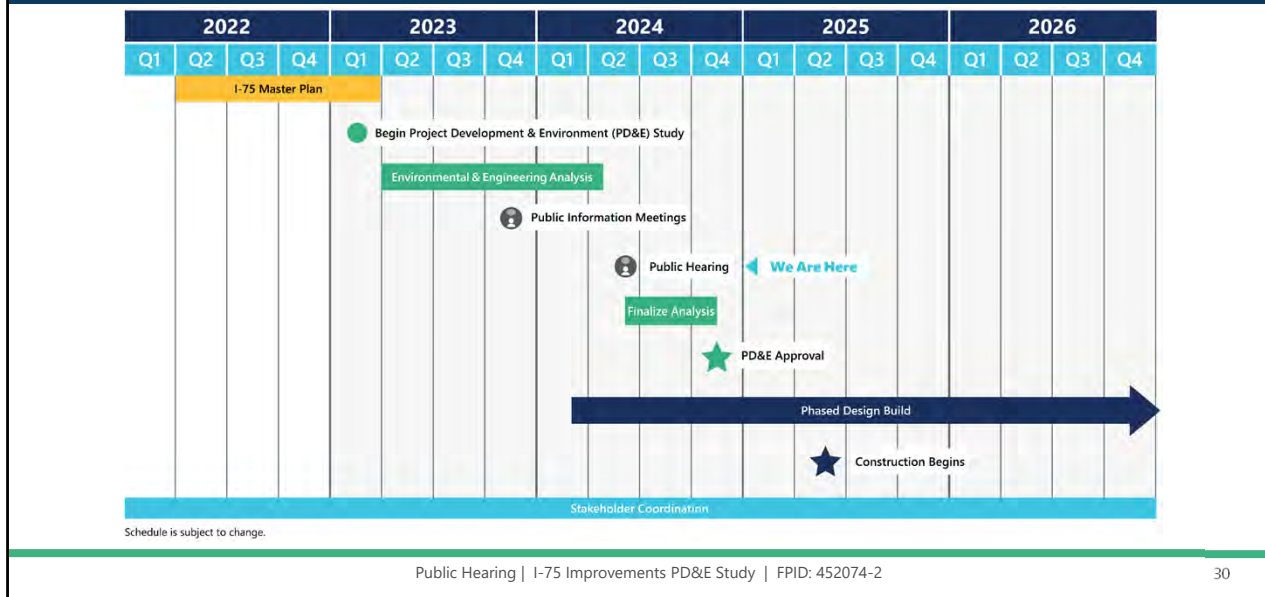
| 2022 | | | | 2023 | | | | 2024 | | | | 2025 | | | | 2026 | | | |
|---|---|---|---|---|---|---|---|---|---|---|---|---|---|---|---|---|---|---|---|
| Q1 | Q2 | Q3 | Q4 | Q1 | Q2 | Q3 | Q4 | Q1 | Q2 | Q3 | Q4 | Q1 | Q2 | Q3 | Q4 | Q1 | Q2 | Q3 | Q4 |

I-75 Master Plan

Begin Project Development & Environment (PD&E) Study

Environmental & Engineering Analysis

Public Information Meetings

Public Hearing

We Are Here

Finalize Analysis

PD&E Approval

Phased Design Build

Construction Begins

Stakeholder Coordination

Schedule is subject to change.

Public Hearing | I-75 Improvements PD&E Study | FPID: 452074-2

30